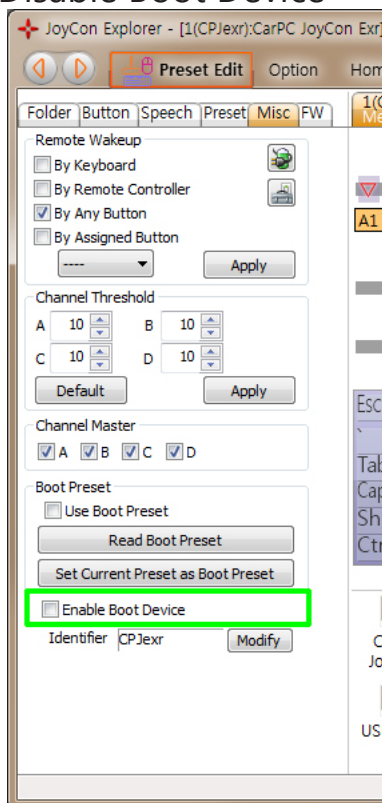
Disable Boot Device

JoyCon Explorer - [1(CPJexr):CarPC JoyCon Exr]

Preset Edit Option Hom

Folder Button Speech Preset Misc FW

1(C Me

Remote Wakeup

By Keyboard

By Remote Controller

By Any Button

By Assigned Button

----

Apply

A1

Channel Threshold

A 10 B 10

C 10 D 10

Default

Apply

Esc

Channel Master

A B C D

Tab

Cap

Sh

Ctr

Boot Preset

Use Boot Preset

Read Boot Preset

Set Current Preset as Boot Preset

Enable Boot Device

C Jo

Identifier CPJexr Modify

US